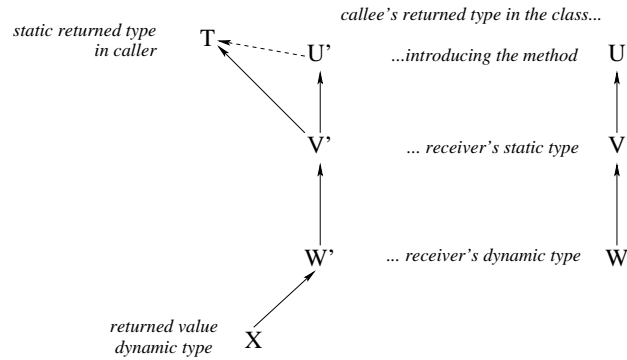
static returned type in caller

T

U'

V'

W'

X

returned value dynamic type

callee's returned type in the class...

...introducing the method

U

... receiver's static type

V

... receiver's dynamic type

W